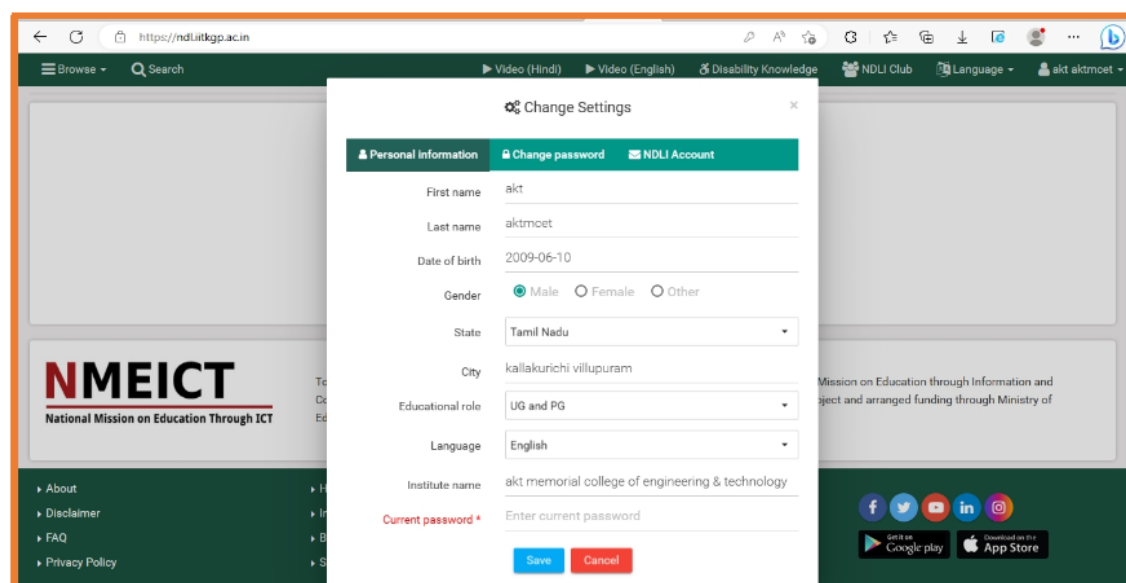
https://ndl.iitkgp.ac.in

Browse Search Video (Hindi) Video (English) Disability Knowledge NDLI Club Language akt aktmcet

Change Settings ×

Personal information Change password NDLI Account

First name akt
Last name aktmcet
Date of birth 2009-06-10
Gender Male Female Other
State Tamil Nadu
City kallakurichi villupuram
Educational role UG and PG
Language English
Institute name akt memorial college of engineering & technology
Current password * Enter current password

Save Cancel

NMEICT
National Mission on Education Through ICT

To
Co
Ed

Mission on Education through Information and
oject and arranged funding through Ministry of

About
Disclaimer
FAQ
Privacy Policy

H
In
B
S

Get it on Google play
Download on the App Store